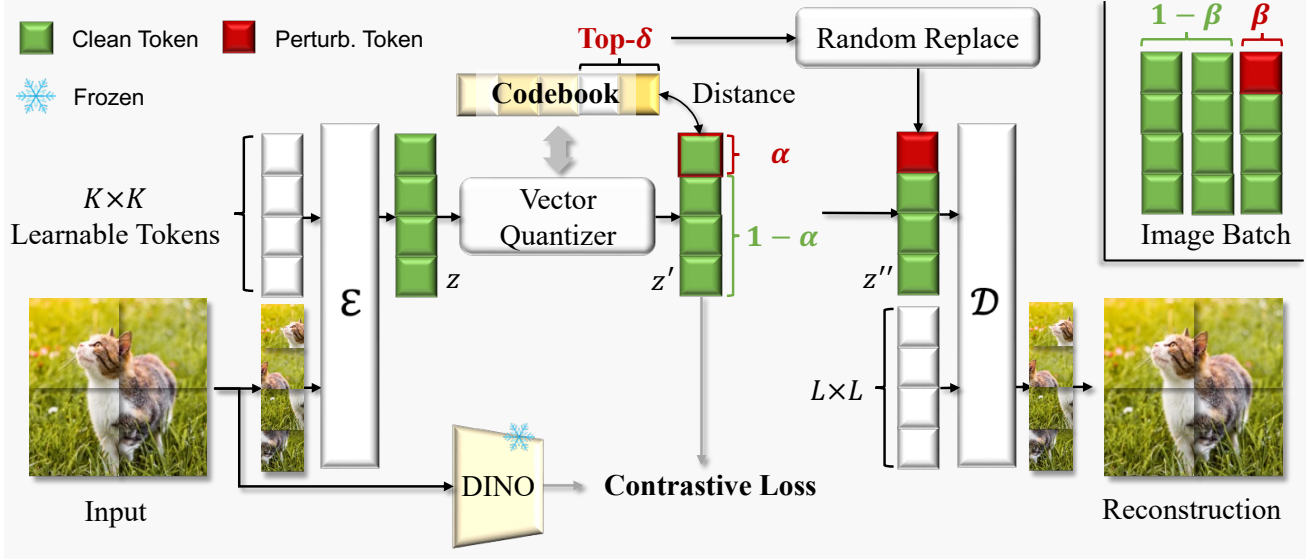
Clean Token
Perturb. Token
Frozen

Top-$\delta$
Random Replace
$1-\beta$
$\beta$
Codebook
Distance
$\alpha$
$K \times K$
Learnable Tokens
$\mathcal{E}$
Vector Quantizer
$1-\alpha$
$z$
$z'$
$z''$
$\mathcal{D}$
Image Batch
$L \times L$
DINO
Contrastive Loss
Input
Reconstruction